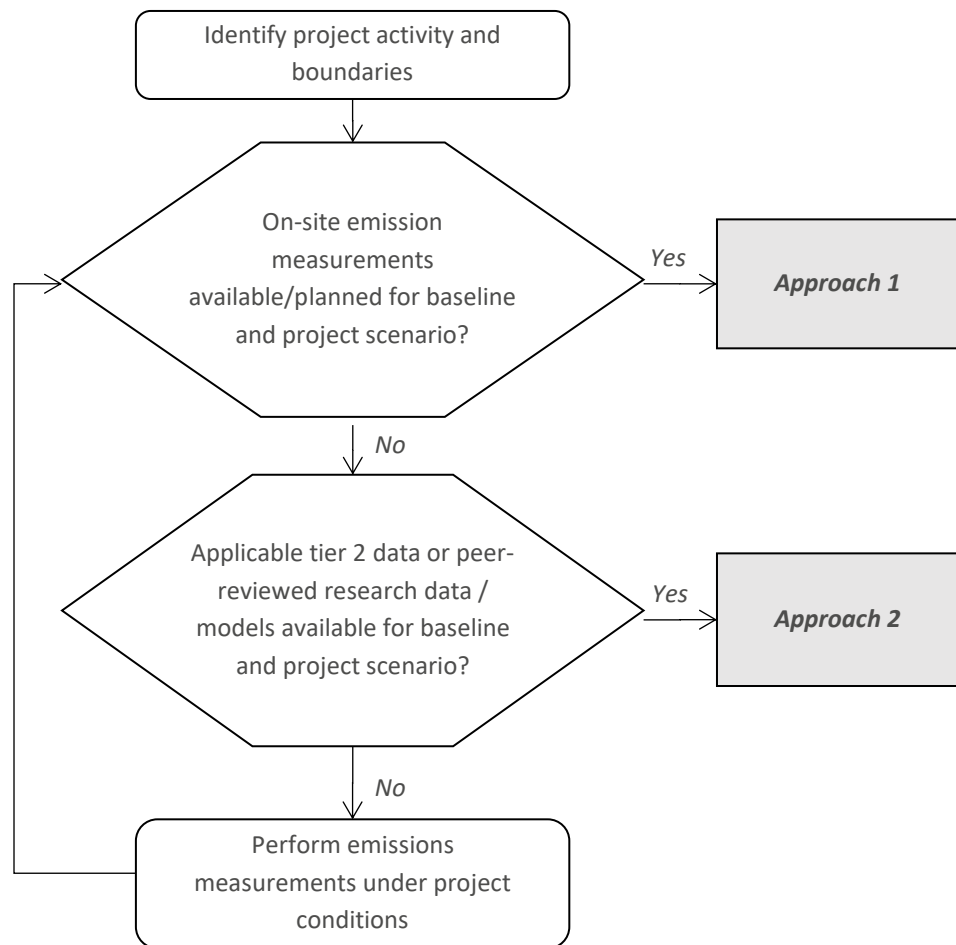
Identify project activity and boundaries

On-site emission measurements available/planned for baseline and project scenario?

Yes

Approach 1

No

Applicable tier 2 data or peer-reviewed research data / models available for baseline and project scenario?

Yes

Approach 2

No

Perform emissions measurements under project conditions